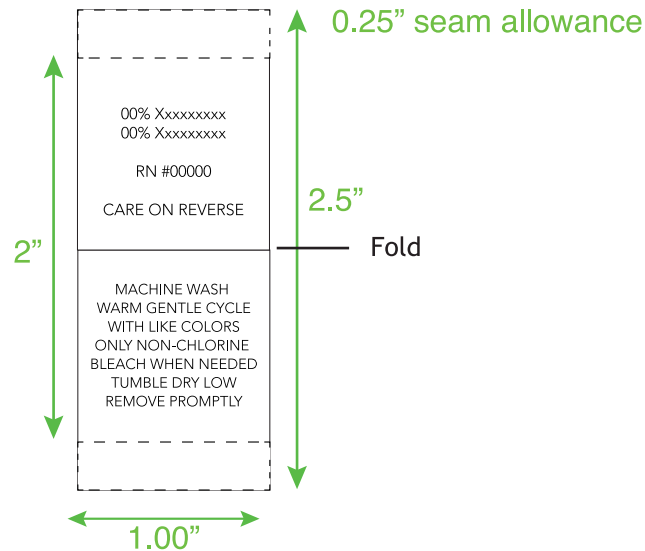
0.25” seam allowance

00% Xxxxxxxxx
00% Xxxxxxxxx

RN #00000

CARE ON REVERSE

2.5”

2”

Fold

MACHINE WASH
WARM GENTLE CYCLE
WITH LIKE COLORS
ONLY NON-CHLORINE
BLEACH WHEN NEEDED
TUMBLE DRY LOW
REMOVE PROMPTLY

1.00”